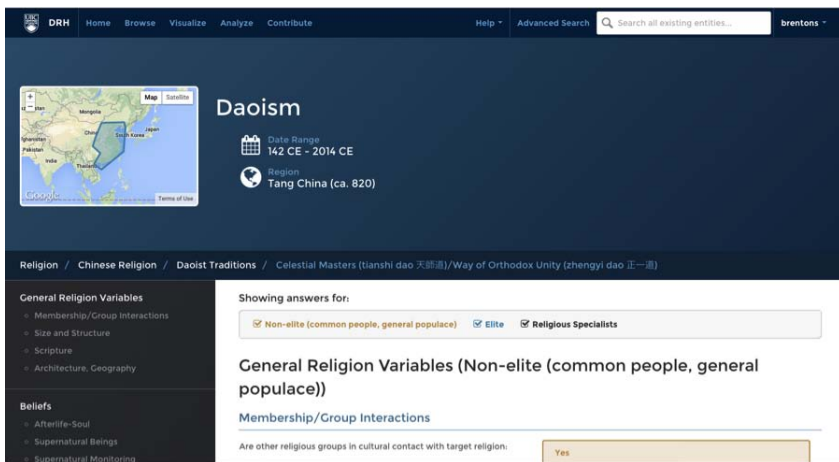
UBC DRH Home Browse Visualize Analyze Contribute Help Advanced Search Search all existing entities... brentons

Map Satellite
Mongolia
China
Japan
South Korea
Afghanistan
Pakistan
India
Thailand
Google Terms of Use

Daoism

Date Range
142 CE - 2014 CE

Region
Tang China (ca. 820)

Religion / Chinese Religion / Daoist Traditions / Celestial Masters (tianshi dao 天師道)/Way of Orthodox Unity (zhengyi dao 正一道)

General Religion Variables
Membership/Group Interactions
Size and Structure
Scripture
Architecture, Geography

Beliefs
Afterlife-Soul
Supernatural Beings
Supernatural Monitoring

Showing answers for:

Non-elite (common people, general populace) Elite Religious Specialists

General Religion Variables (Non-elite (common people, general populace))

Membership/Group Interactions

Are other religious groups in cultural contact with target religion:

Yes